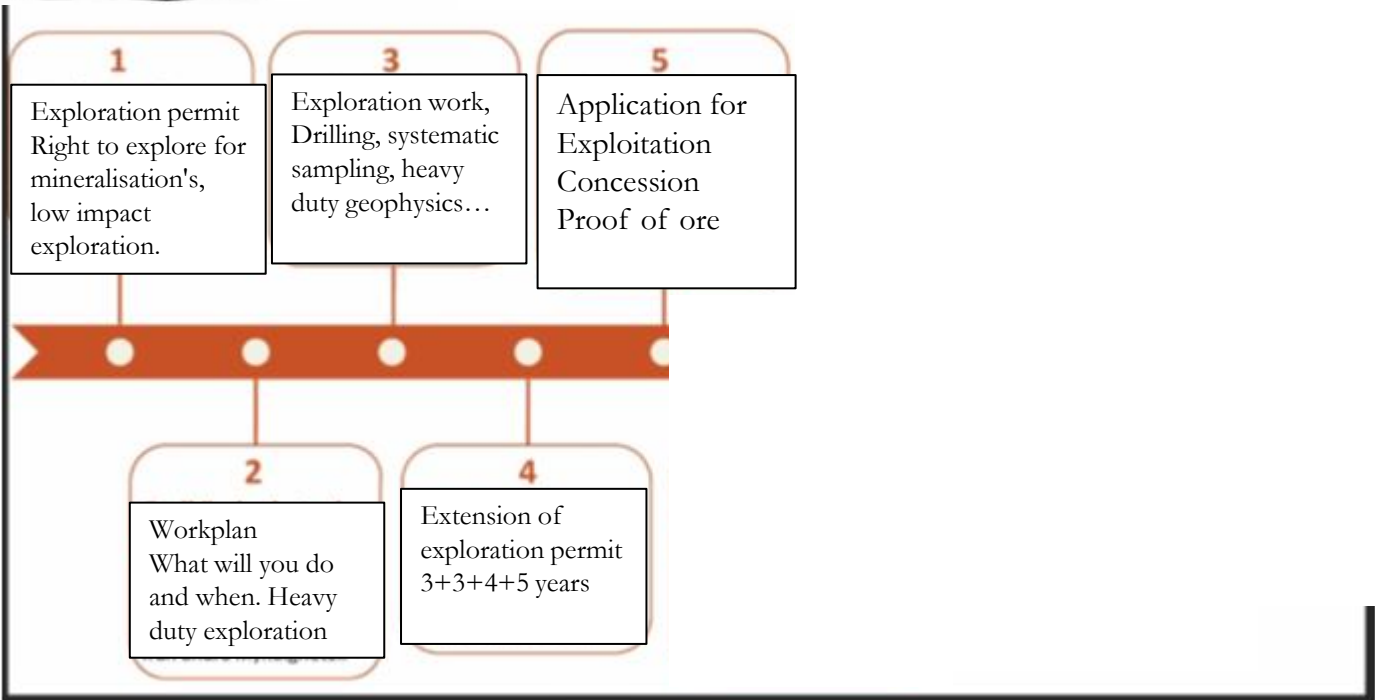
1

Exploration permit
Right to explore for mineralisation's, low impact exploration.

2

Workplan
What will you do and when. Heavy duty exploration

3

Exploration work, Drilling, systematic sampling, heavy duty geophysics…

4

Extension of exploration permit
3+3+4+5 years

5

Application for Exploitation Concession
Proof of ore